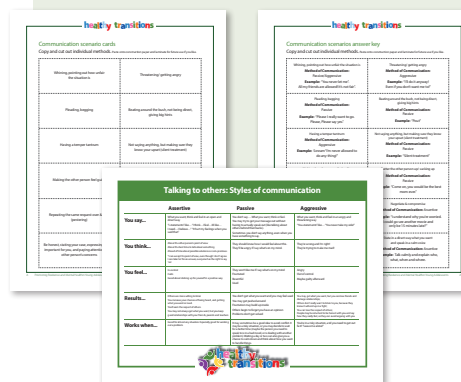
healthy transitions

Communication scenario cards

Copy and cut out individual methods. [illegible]

| | |
|---|---|
| Whining, pointing out how unfair the situation is | 'Threatening' getting angry |
| Pleading, begging | Beating around the bush, not being direct, giving big hints |
| Having a temper tantrum | Not saying anything, but making sure they know your upset (silent treatment) |
| Stating the other person feel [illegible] | |
| Repeating the same request over & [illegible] (pestering) | |
| Bit honest, stating your case, expressing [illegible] respected for you, and paying attention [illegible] other person's concerns | |

healthy transitions

Communication scenarios answer key

Copy and cut out individual methods. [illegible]

| | |
|---|---|
| Whining, pointing out how unfair the situation is Method of Communication: Passive Aggressive Example: "You never let me!" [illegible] | 'Threatening' getting angry Method of Communication: Aggressive Example: "I'll do it anyway! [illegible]" |
| Pleading, begging Method of Communication: Passive Example: "Please I really want to go. Please, Please say yes." | Beating around the bush, not being direct, giving big hints Method of Communication: Passive Example: "Pout" |
| Having a temper tantrum Method of Communication: Aggressive Example: Scream "I'm never allowed to do any thing!" | Not saying anything, but making sure they know your upset (silent treatment) Method of Communication: Passive Aggressive Example: "Silent treatment" |
| | Method of Communication: Passive Example: "Come on, you would be the best mom ever." |
| | Method of Communication: Assertive Example: "I understand why you're worried, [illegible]" |
| | Method of Communication: Assertive Example: Talk calmly and explain calmly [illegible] |

Talking to others: Styles of communication

| | Assertive | Passive | Aggressive |
|---|---|---|---|
| You say... | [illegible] | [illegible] | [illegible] |
| You think... | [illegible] | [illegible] | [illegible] |
| You feel... | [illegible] | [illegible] | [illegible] |
| Results... | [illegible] | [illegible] | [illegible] |
| Works when... | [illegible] | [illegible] | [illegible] |

healthy transitions